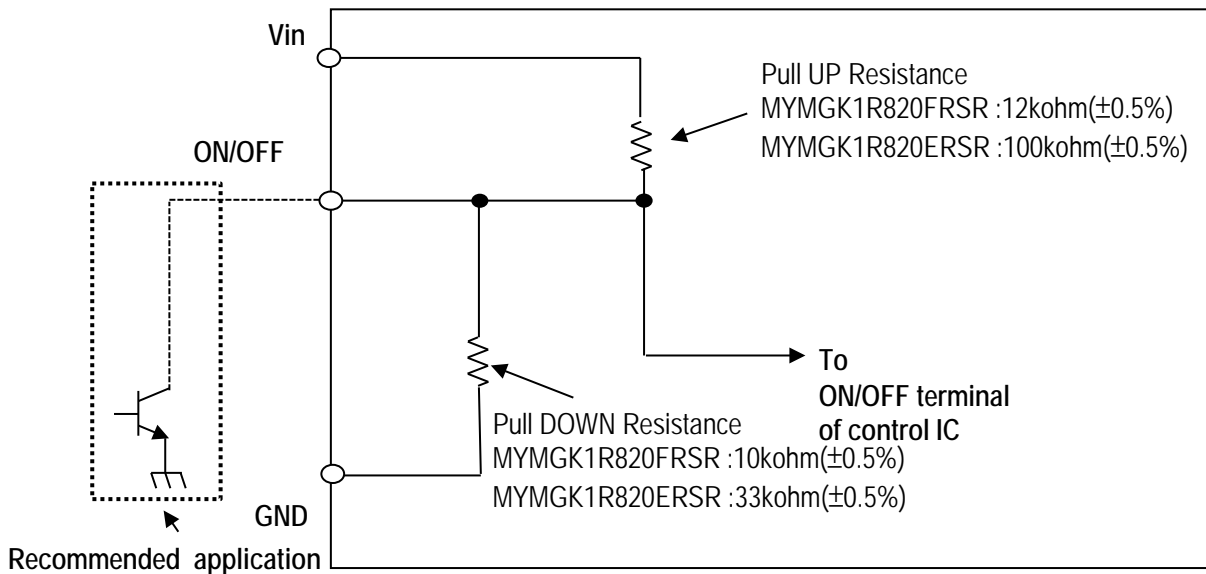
Vin

Pull UP Resistance
MYMGK1R820FRSR :12kohm($\pm$0.5%)
MYMGK1R820ERSR :100kohm($\pm$0.5%)

ON/OFF

To
ON/OFF terminal
of control IC

Pull DOWN Resistance
MYMGK1R820FRSR :10kohm($\pm$0.5%)
MYMGK1R820ERSR :33kohm($\pm$0.5%)

GND

Recommended application